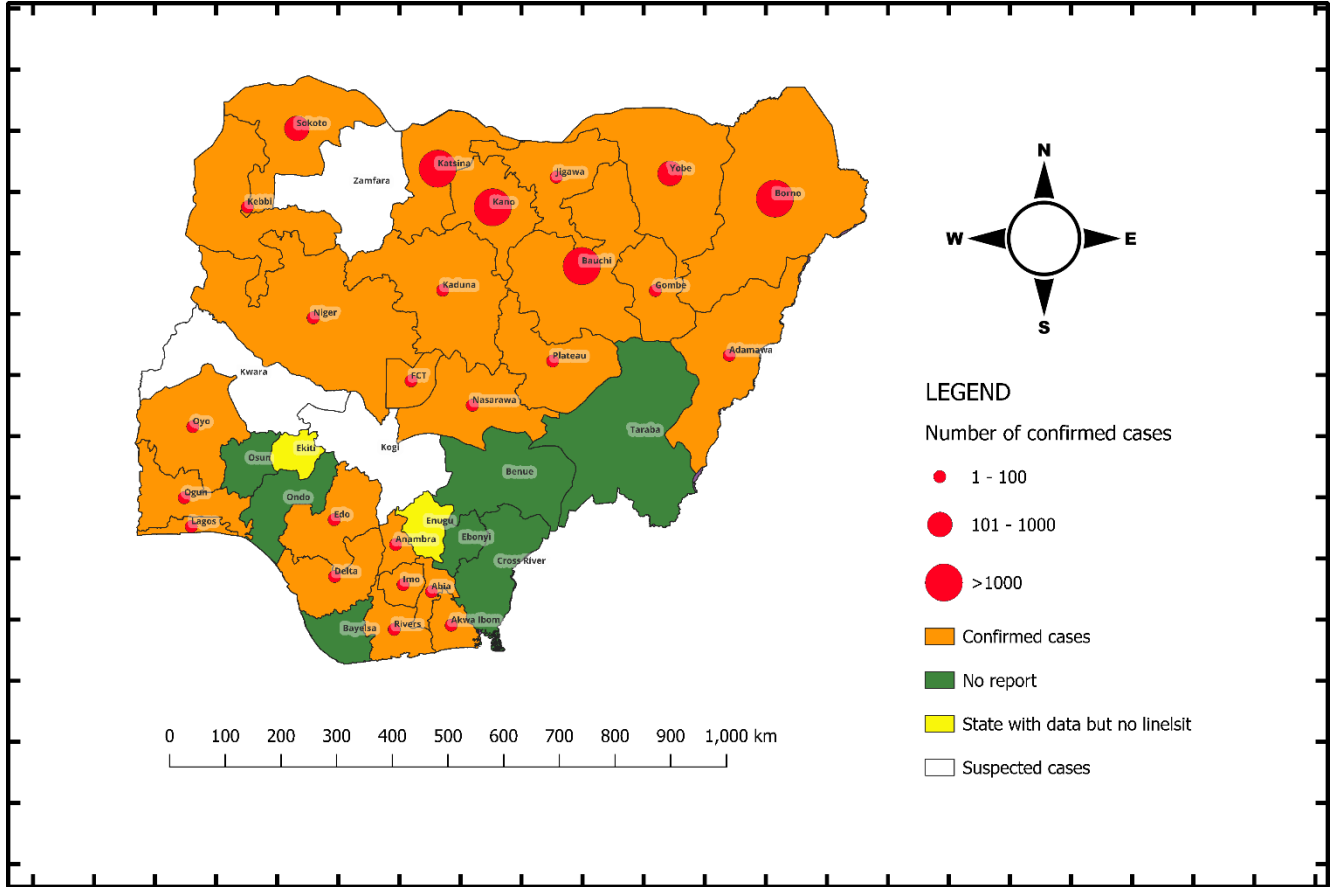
Sokoto
Zamfara
Katsina
Jigawa
Yobe
Borno
Kebbi
Kano
Bauchi
Gombe
Kaduna
Niger
Plateau
Adamawa
Kwara
FCT
Nasarawa
Taraba
Oyo
Osun
Ekiti
Kogi
Benue
Ogun
Ondo
Edo
Enugu
Lagos
Anambra
Ebonyi
Cross River
Delta
Imo
Abia
Bayelsa
Rivers
Akwa Ibom

N
W
E
S

LEGEND
Number of confirmed cases
1 - 100
101 - 1000
>1000
Confirmed cases
No report
State with data but no linelsit
Suspected cases

0 100 200 300 400 500 600 700 800 900 1,000 km